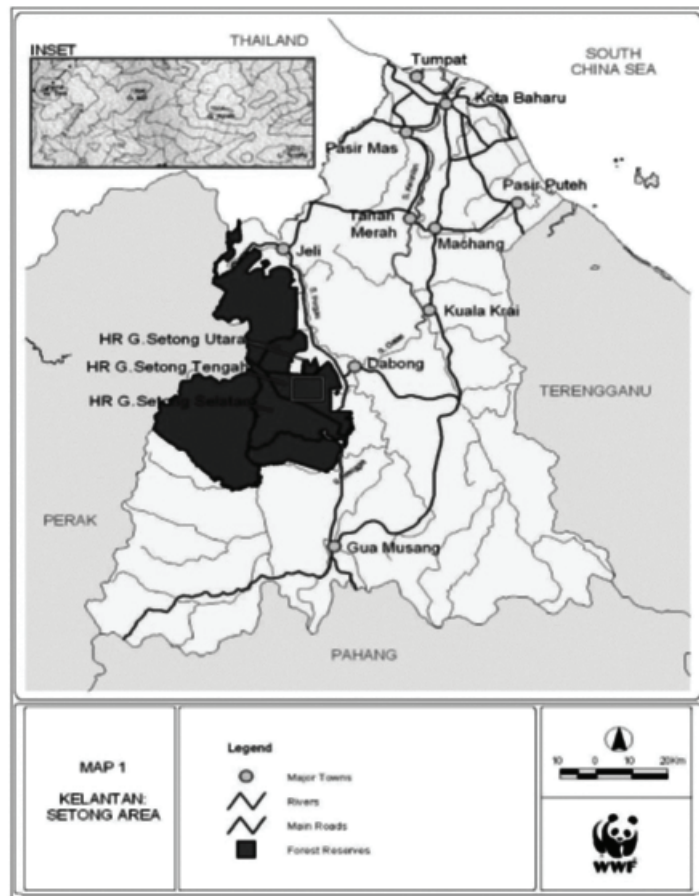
INSET

THAILAND

Tumpat

SOUTH CHINA SEA

Kota Baharu

Pasir Mas

Pasir Puteh

Tanah Merah

Machang

Jeli

Kuala Krai

HR G.Setong Utara

HR G.Setong Tengah

HR G.Set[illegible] Selatan

Dabong

TERENGGANU

PERAK

Gua Musang

PAHANG

MAP 1

KELANTAN: SETONG AREA

Legend

Major Towns

Rivers

Main Roads

Forest Reserves

10 0 10 20Km

WWF